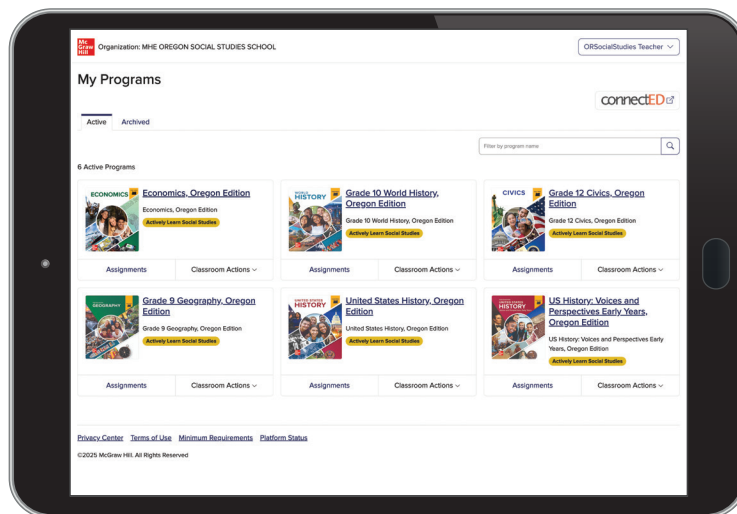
Mc Graw Hill Organization: MHE OREGON SOCIAL STUDIES SCHOOL

ORSocialStudies Teacher

My Programs

connectED

Active Archived

Filter by program name

6 Active Programs

ECONOMICS

Economics, Oregon Edition
Economics, Oregon Edition
Actively Learn Social Studies

Assignments Classroom Actions

WORLD HISTORY

Grade 10 World History, Oregon Edition
Grade 10 World History, Oregon Edition
Actively Learn Social Studies

Assignments Classroom Actions

CIVICS

Grade 12 Civics, Oregon Edition
Grade 12 Civics, Oregon Edition
Actively Learn Social Studies

Assignments Classroom Actions

GEOGRAPHY

Grade 9 Geography, Oregon Edition
Grade 9 Geography, Oregon Edition
Actively Learn Social Studies

Assignments Classroom Actions

UNITED STATES HISTORY

United States History, Oregon Edition
United States History, Oregon Edition
Actively Learn Social Studies

Assignments Classroom Actions

UNITED STATES HISTORY

US History: Voices and Perspectives Early Years, Oregon Edition
US History: Voices and Perspectives Early Years, Oregon Edition
Actively Learn Social Studies

Assignments Classroom Actions

Privacy Center Terms of Use Minimum Requirements Platform Status

©2025 McGraw Hill. All Rights Reserved